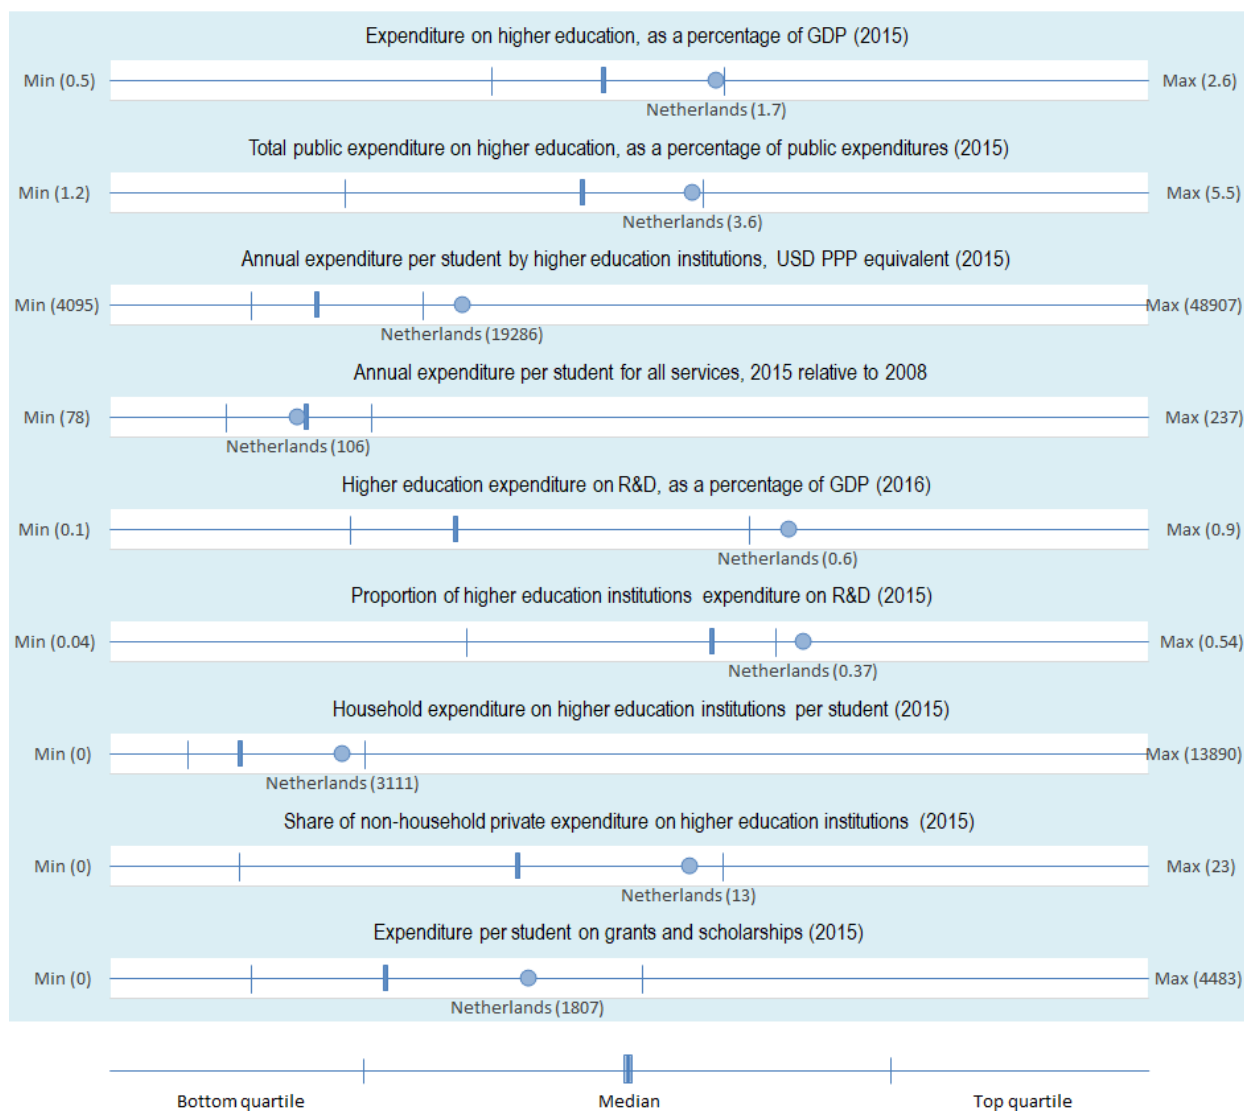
Expenditure on higher education, as a percentage of GDP (2015)

Min (0.5) Max (2.6)
Netherlands (1.7)

Total public expenditure on higher education, as a percentage of public expenditures (2015)

Min (1.2) Max (5.5)
Netherlands (3.6)

Annual expenditure per student by higher education institutions, USD PPP equivalent (2015)

Min (4095) Max (48907)
Netherlands (19286)

Annual expenditure per student for all services, 2015 relative to 2008

Min (78) Max (237)
Netherlands (106)

Higher education expenditure on R&D, as a percentage of GDP (2016)

Min (0.1) Max (0.9)
Netherlands (0.6)

Proportion of higher education institutions expenditure on R&D (2015)

Min (0.04) Max (0.54)
Netherlands (0.37)

Household expenditure on higher education institutions per student (2015)

Min (0) Max (13890)
Netherlands (3111)

Share of non-household private expenditure on higher education institutions (2015)

Min (0) Max (23)
Netherlands (13)

Expenditure per student on grants and scholarships (2015)

Min (0) Max (4483)
Netherlands (1807)

Bottom quartile Median Top quartile